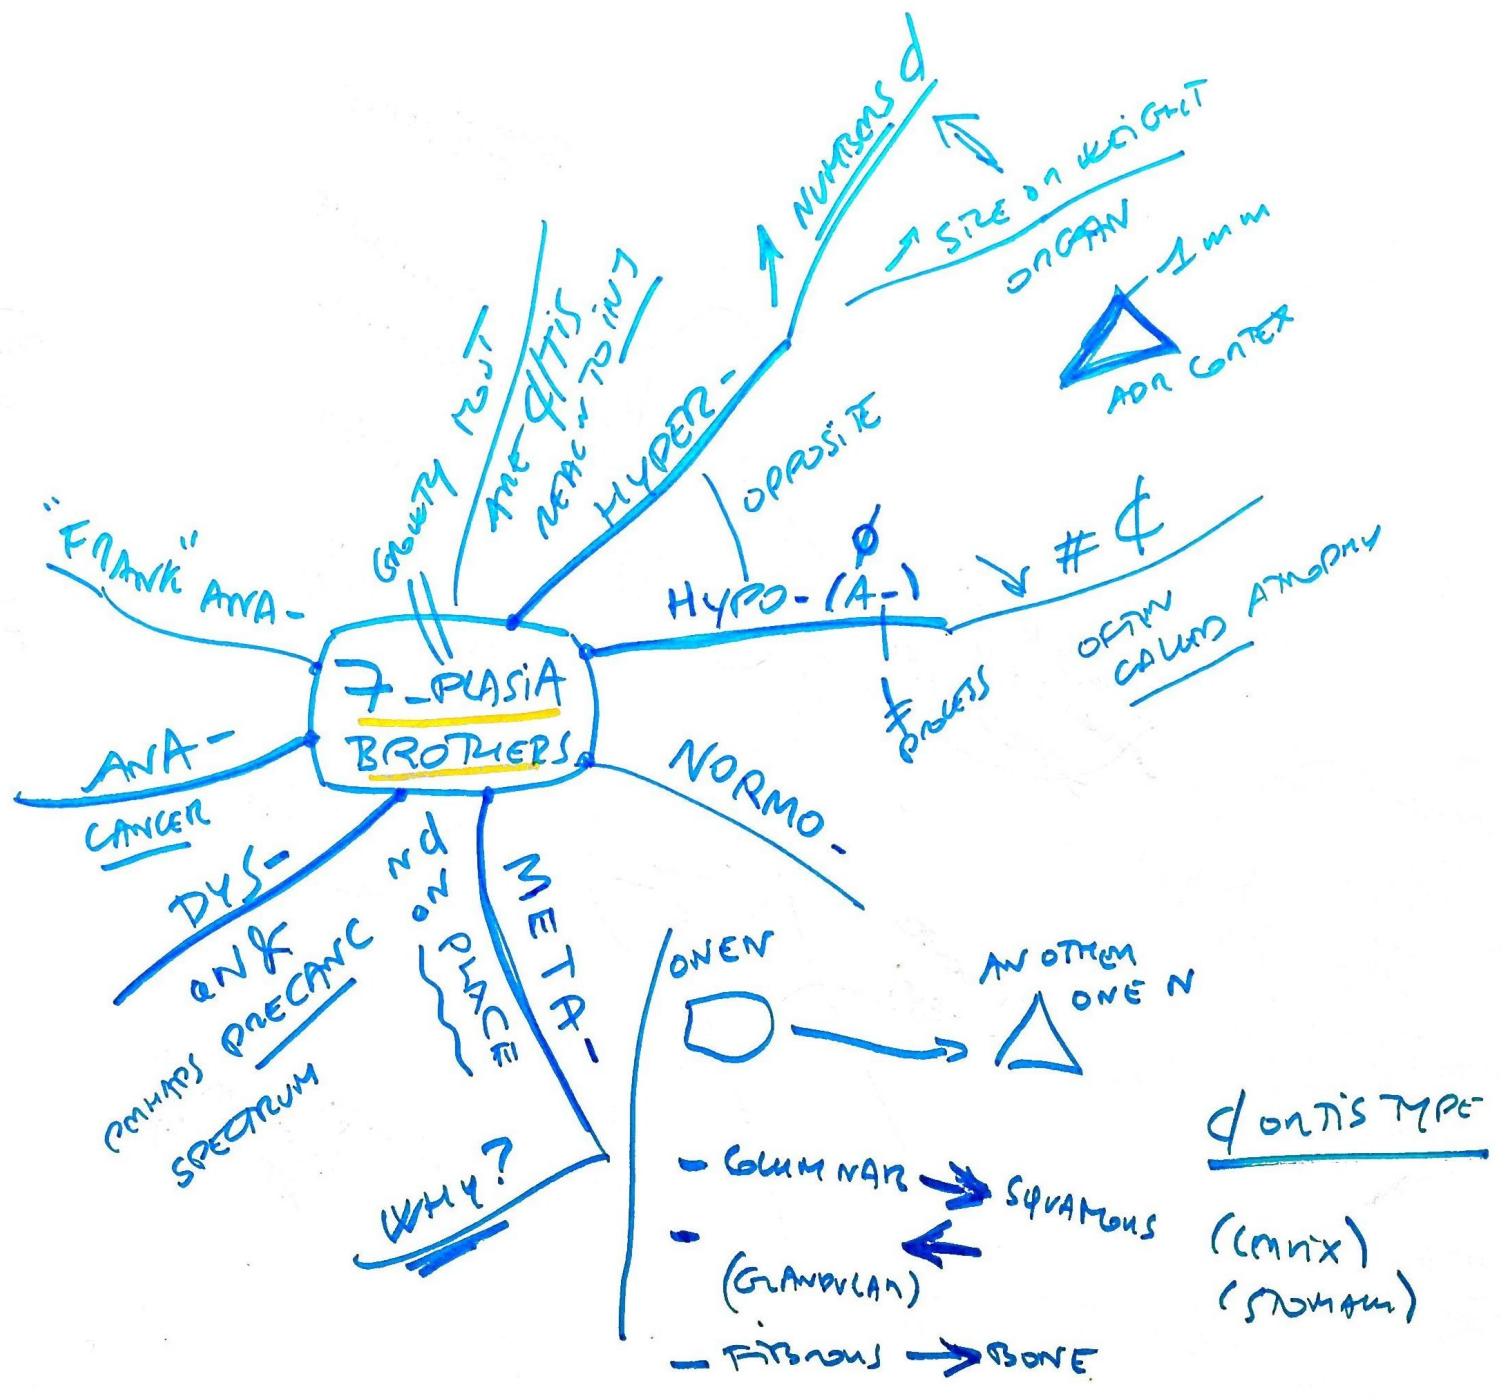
7 _PLASIA BROTHERS

"FRANK" ANA-

ANA-
CANCER

DYS-
and
PERHAPS PRECANC
SPECTRUM

nd on PLACE

META-

WHY?

GROWTH MGT
ANE 4/TIS
REACN TO INJ

HYPER-
↑ NUMBERS ¢
↑ SIZE OR WEIGHT ORGAN
1mm
ADR CORTEX

OPPOSITE

HYPO- (A-)
↓ # ¢
OFTEN CALLED ATROPHY
≠ PROCESS

NORMO-

ONE N
ANOTHER ONE N

- COLUMNAR → SQUAMOUS
- (GLANDULAR) ←
- FIBROUS → BONE

¢ OR TISSUE TYPE
(CERVIX)
(STOMACH)